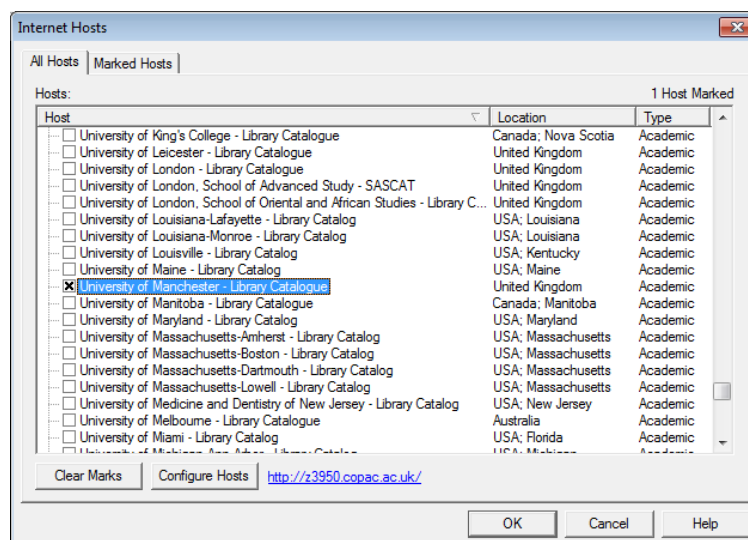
Internet Hosts

All Hosts | Marked Hosts

Hosts: 1 Host Marked

| Host | Location | Type |
|---|---|---|
| ☐ University of King's College - Library Catalogue | Canada; Nova Scotia | Academic |
| ☐ University of Leicester - Library Catalogue | United Kingdom | Academic |
| ☐ University of London - Library Catalogue | United Kingdom | Academic |
| ☐ University of London, School of Advanced Study - SASCAT | United Kingdom | Academic |
| ☐ University of London, School of Oriental and African Studies - Library C... | United Kingdom | Academic |
| ☐ University of Louisiana-Lafayette - Library Catalog | USA; Louisiana | Academic |
| ☐ University of Louisiana-Monroe - Library Catalog | USA; Louisiana | Academic |
| ☐ University of Louisville - Library Catalog | USA; Kentucky | Academic |
| ☐ University of Maine - Library Catalog | USA; Maine | Academic |
| ☒ University of Manchester - Library Catalogue | United Kingdom | Academic |
| ☐ University of Manitoba - Library Catalogue | Canada; Manitoba | Academic |
| ☐ University of Maryland - Library Catalog | USA; Maryland | Academic |
| ☐ University of Massachusetts-Amherst - Library Catalog | USA; Massachusetts | Academic |
| ☐ University of Massachusetts-Boston - Library Catalog | USA; Massachusetts | Academic |
| ☐ University of Massachusetts-Dartmouth - Library Catalog | USA; Massachusetts | Academic |
| ☐ University of Massachusetts-Lowell - Library Catalog | USA; Massachusetts | Academic |
| ☐ University of Medicine and Dentistry of New Jersey - Library Catalog | USA; New Jersey | Academic |
| ☐ University of Melbourne - Library Catalogue | Australia | Academic |
| ☐ University of Miami - Library Catalog | USA; Florida | Academic |
| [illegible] | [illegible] | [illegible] |

Clear Marks | Configure Hosts | http://z3950.copac.ac.uk/

OK | Cancel | Help